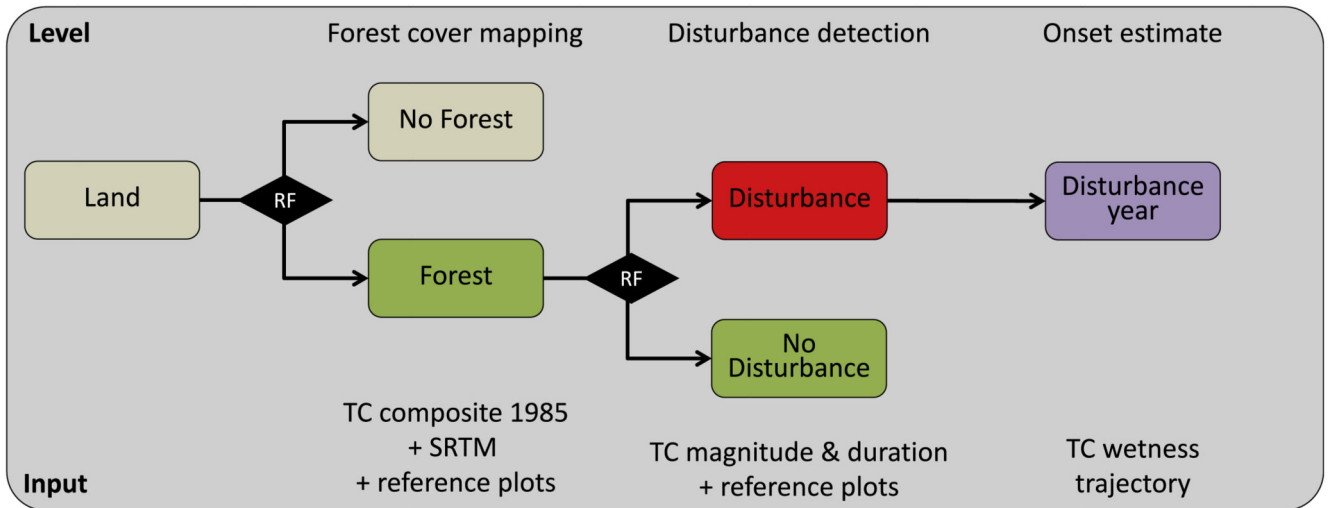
Level

Forest cover mapping

Disturbance detection

Onset estimate

No Forest

Land

RF

Disturbance

Disturbance year

Forest

RF

No Disturbance

TC composite 1985 + SRTM + reference plots

TC magnitude & duration + reference plots

TC wetness trajectory

Input